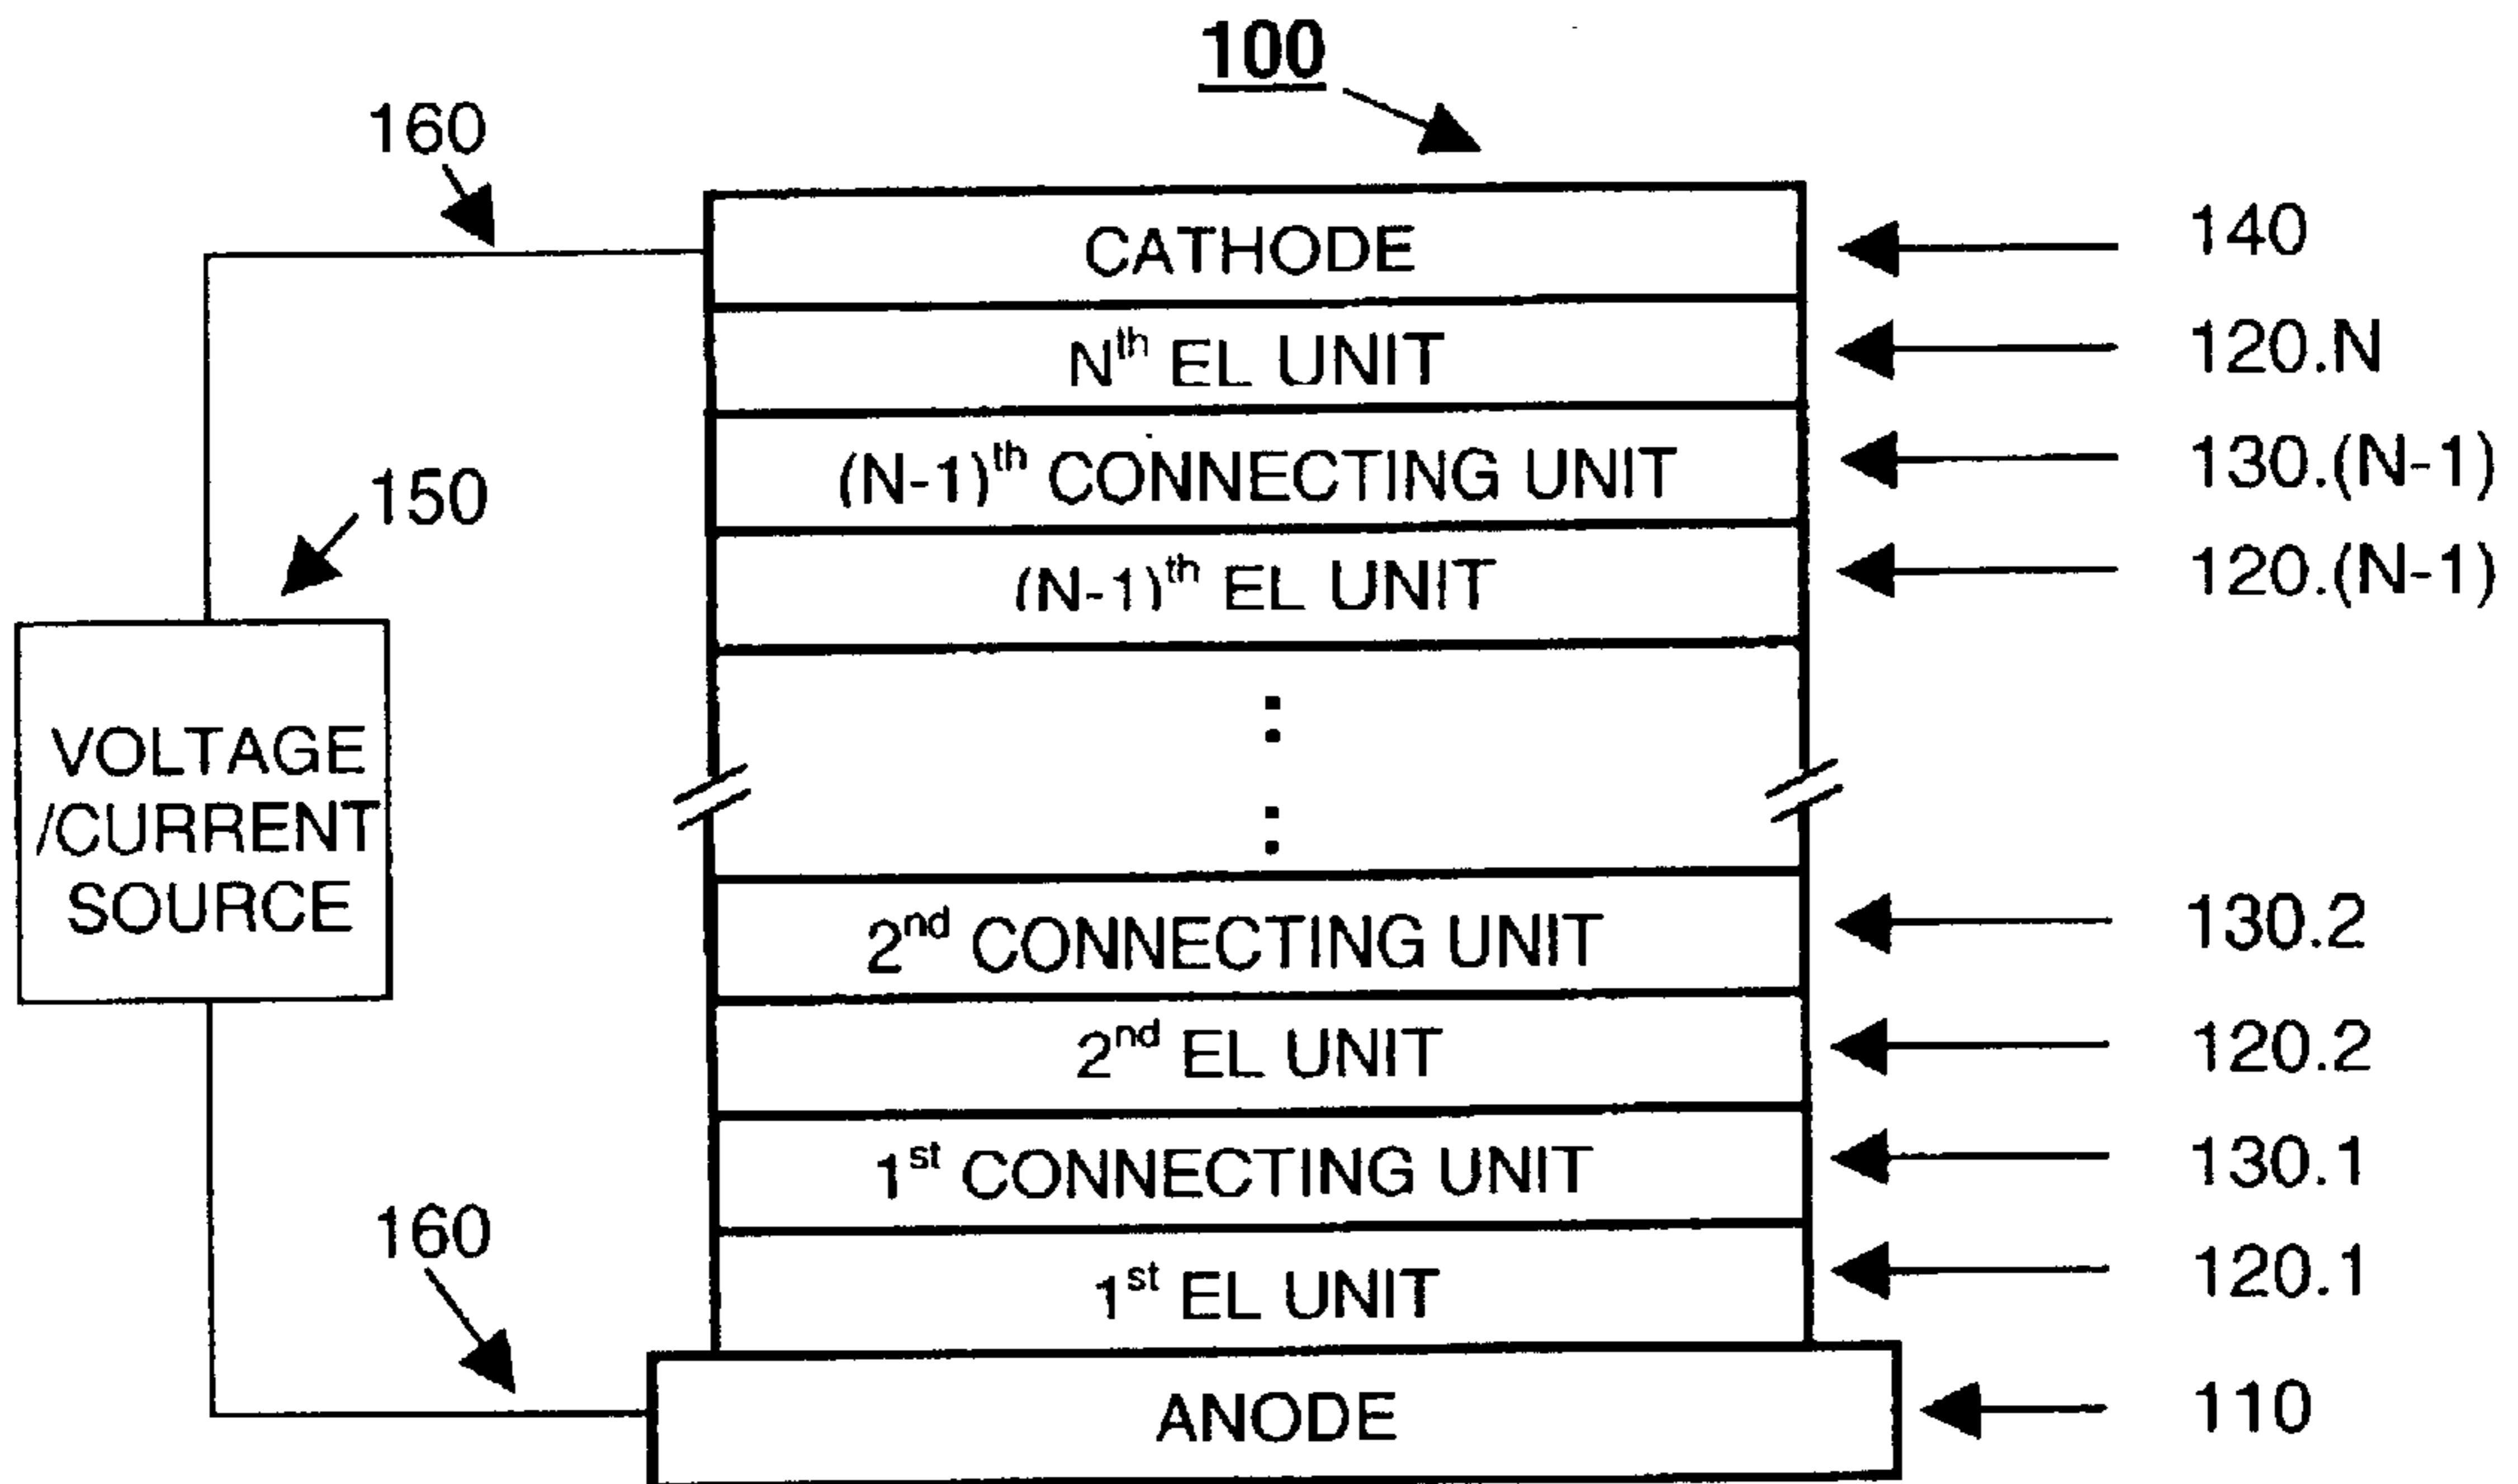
100

160

CATHODE

140

N$^{th}$ EL UNIT

120.N

(N-1)$^{th}$ CONNECTING UNIT

130.(N-1)

150

(N-1)$^{th}$ EL UNIT

120.(N-1)

VOLTAGE /CURRENT SOURCE

2$^{nd}$ CONNECTING UNIT

130.2

2$^{nd}$ EL UNIT

120.2

1$^{st}$ CONNECTING UNIT

130.1

160

1$^{st}$ EL UNIT

120.1

ANODE

110